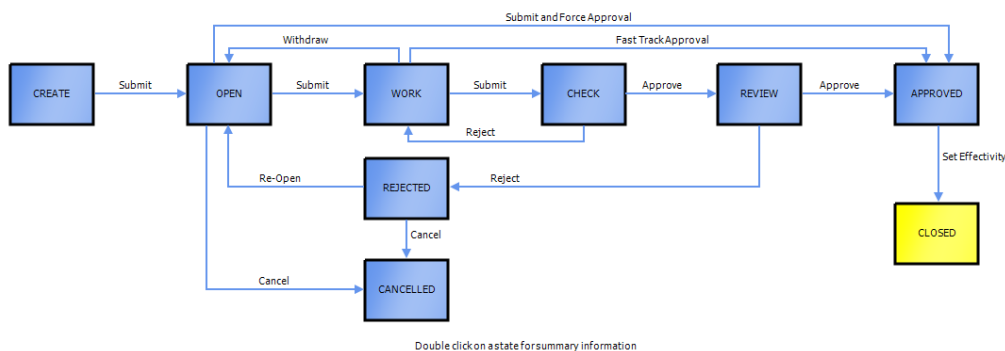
Submit and Force Approval

Withdraw

Fast Track Approval

CREATE

Submit

OPEN

Submit

WORK

Submit

CHECK

Approve

REVIEW

Approve

APPROVED

Reject

Set Effectivity

Re-Open

REJECTED

Reject

Cancel

CLOSED

Cancel

CANCELLED

Double click on a state for summary information